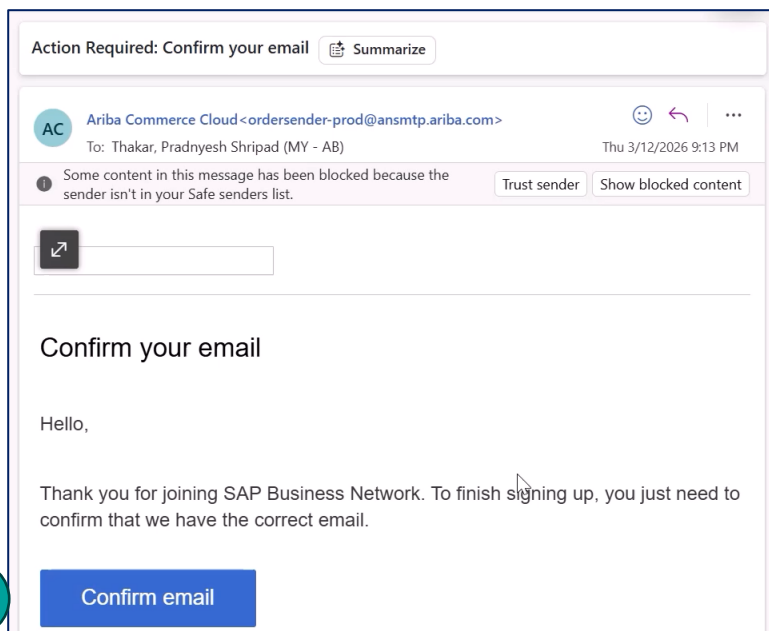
Action Required: Confirm your email Summarize

AC

Ariba Commerce Cloud<ordersender-prod@ansmtp.ariba.com>

To: Thakar, Pradnyesh Shripad (MY - AB)

Thu 3/12/2026 9:13 PM

Some content in this message has been blocked because the sender isn't in your Safe senders list.

Trust sender

Show blocked content

Confirm your email

Hello,

Thank you for joining SAP Business Network. To finish signing up, you just need to confirm that we have the correct email.

Confirm email